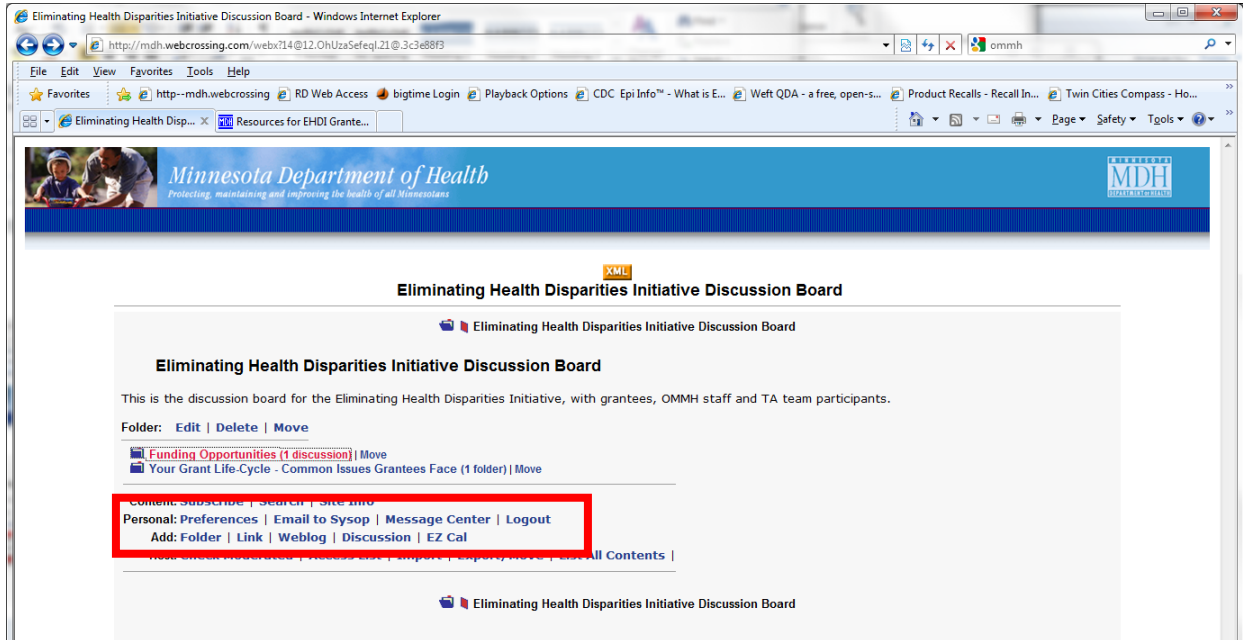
Eliminating Health Disparities Initiative Discussion Board - Windows Internet Explorer

http://mdh.webcrossing.com/webx?14@12.OhUzaSefeql.21@.3c3e88f3

ommh

File Edit View Favorites Tools Help

Favorites | http--mdh.webcrossing | RD Web Access | bigtime Login | Playback Options | CDC Epi Info™ - What is E... | Weft QDA - a free, open-s... | Product Recalls - Recall In... | Twin Cities Compass - Ho...

Eliminating Health Disp... | Resources for EHDI Grante...

Page ▾ Safety ▾ Tools ▾

Minnesota Department of Health
Protecting, maintaining and improving the health of all Minnesotans

MINNESOTA MDH DEPARTMENT of HEALTH

XML

Eliminating Health Disparities Initiative Discussion Board

Eliminating Health Disparities Initiative Discussion Board

Eliminating Health Disparities Initiative Discussion Board

This is the discussion board for the Eliminating Health Disparities Initiative, with grantees, OMMH staff and TA team participants.

Folder: Edit | Delete | Move

Funding Opportunities (1 discussion) | Move
Your Grant Life-Cycle - Common Issues Grantees Face (1 folder) | Move

Content: Subscribe | Search | Site Info
Personal: Preferences | Email to Sysop | Message Center | Logout
Add: Folder | Link | Weblog | Discussion | EZ Cal
Host: Check Moderated | Access List | Import | Export/Move | List All Contents |

Eliminating Health Disparities Initiative Discussion Board